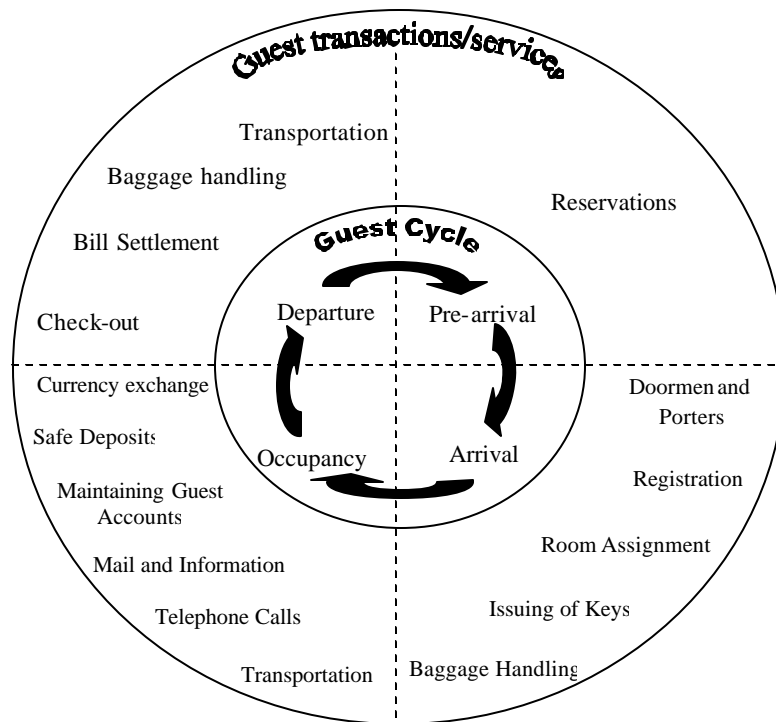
Guest transactions/services

Transportation

Baggage handling

Bill Settlement

Check-out

Reservations

Guest Cycle

Departure

Pre-arrival

Arrival

Occupancy

Currency exchange

Safe Deposits

Maintaining Guest Accounts

Mail and Information

Telephone Calls

Transportation

Doormen and Porters

Registration

Room Assignment

Issuing of Keys

Baggage Handling